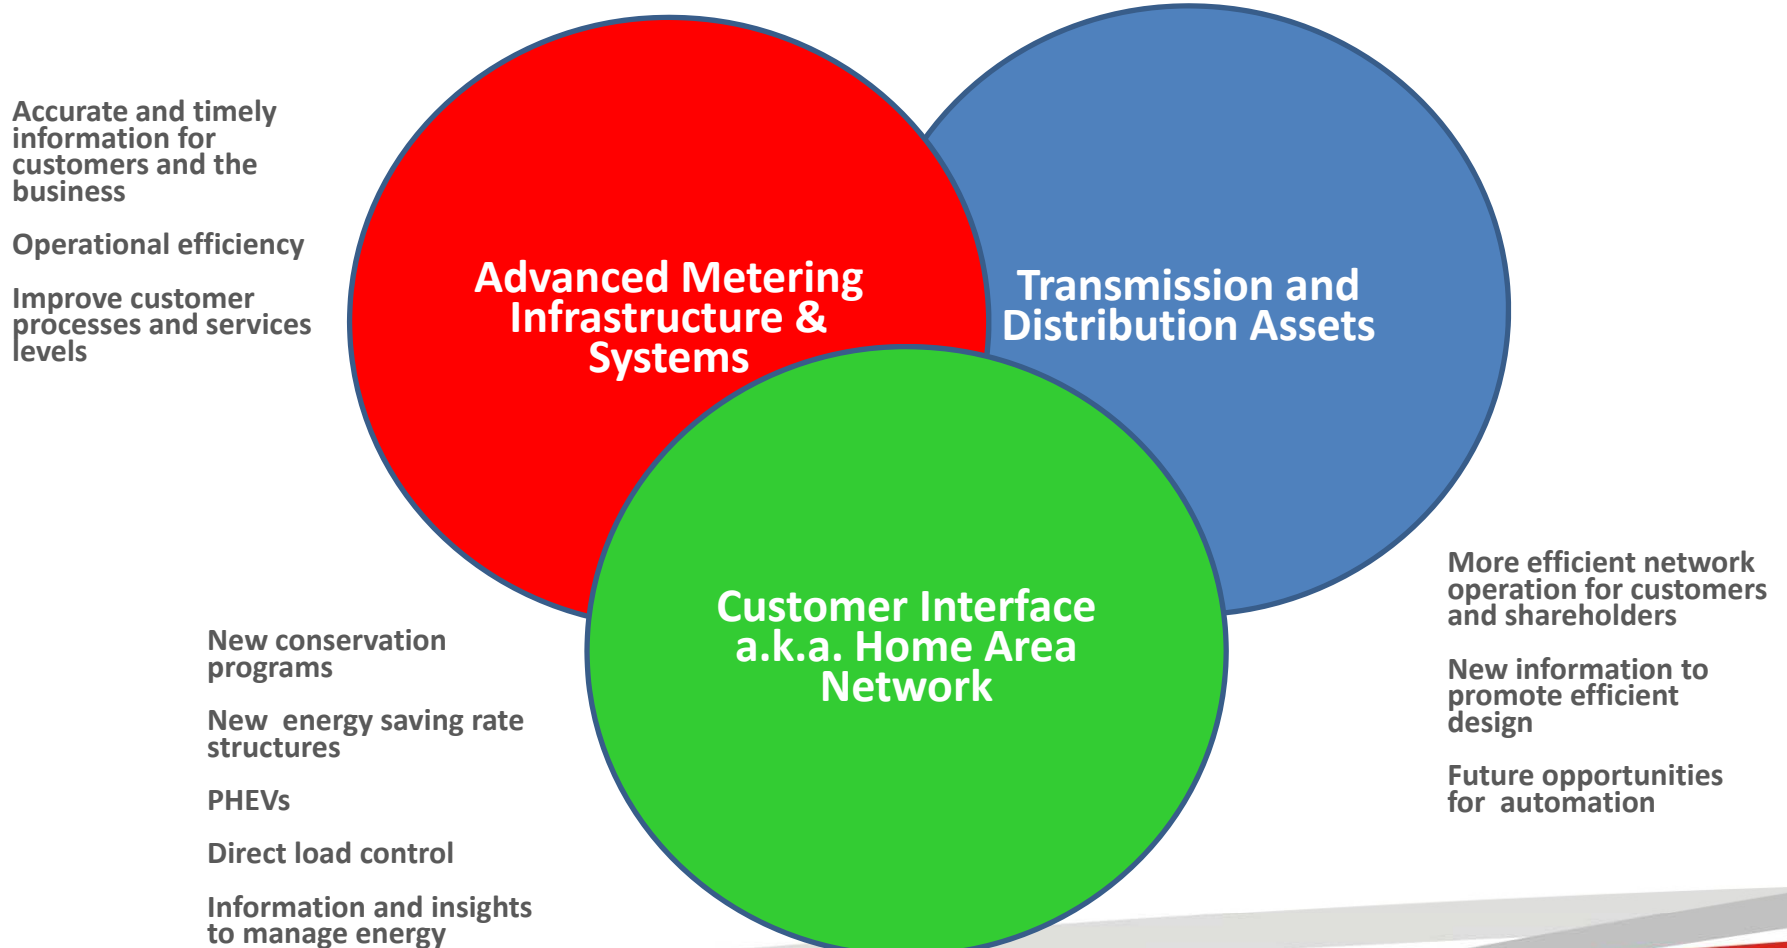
Accurate and timely information for customers and the business

Operational efficiency

Improve customer processes and services levels

Advanced Metering Infrastructure & Systems

Transmission and Distribution Assets

Customer Interface a.k.a. Home Area Network

More efficient network operation for customers and shareholders

New information to promote efficient design

Future opportunities for automation

New conservation programs

New energy saving rate structures

PHEVs

Direct load control

Information and insights to manage energy